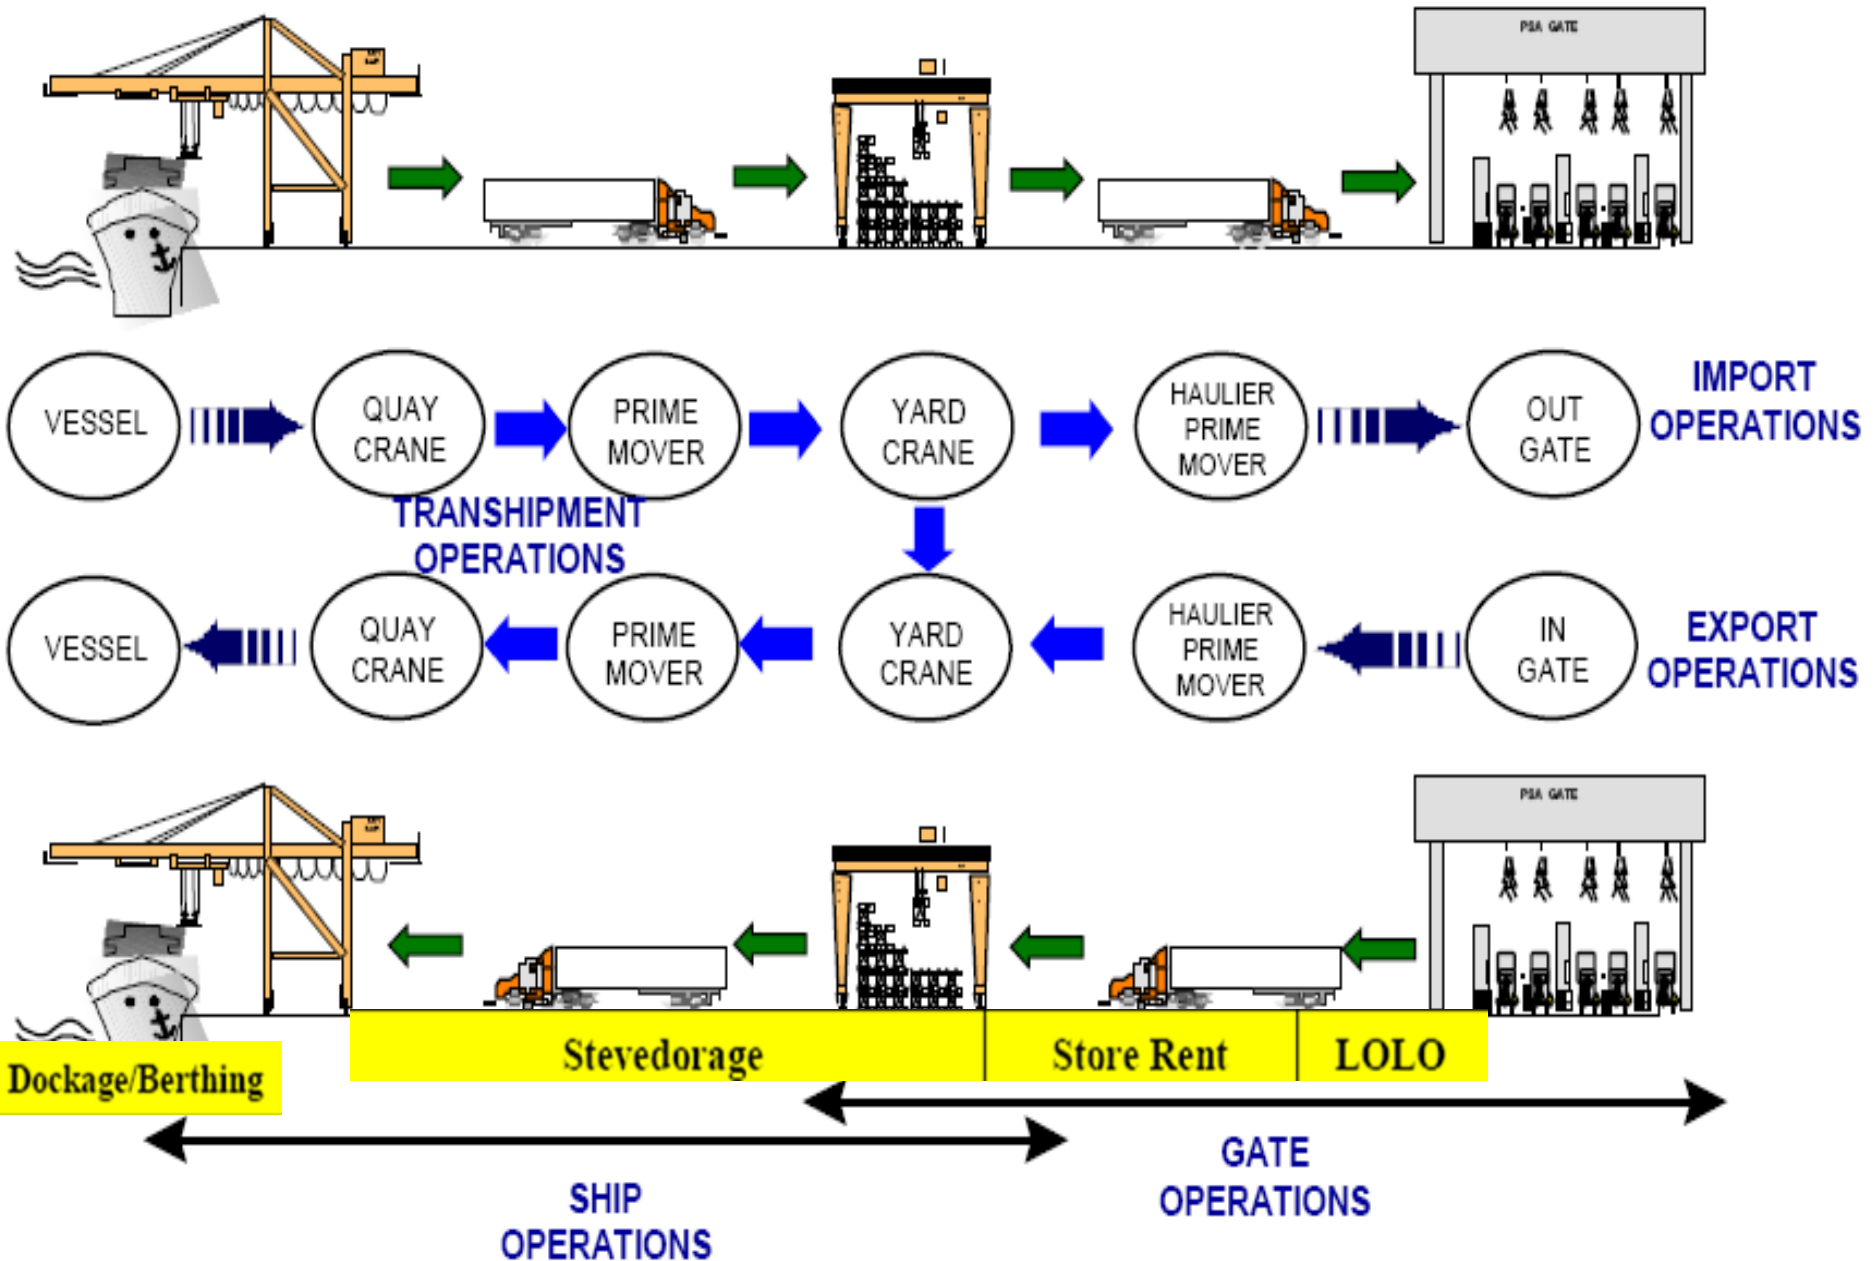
PSA GATE

VESSEL
QUAY CRANE
PRIME MOVER
YARD CRANE
HAULIER PRIME MOVER
OUT GATE
IMPORT OPERATIONS

TRANSHIPMENT OPERATIONS

VESSEL
QUAY CRANE
PRIME MOVER
YARD CRANE
HAULIER PRIME MOVER
IN GATE
EXPORT OPERATIONS

PSA GATE

Dockage/Berthing
Stevedorage
Store Rent
LOLO

GATE OPERATIONS

SHIP OPERATIONS